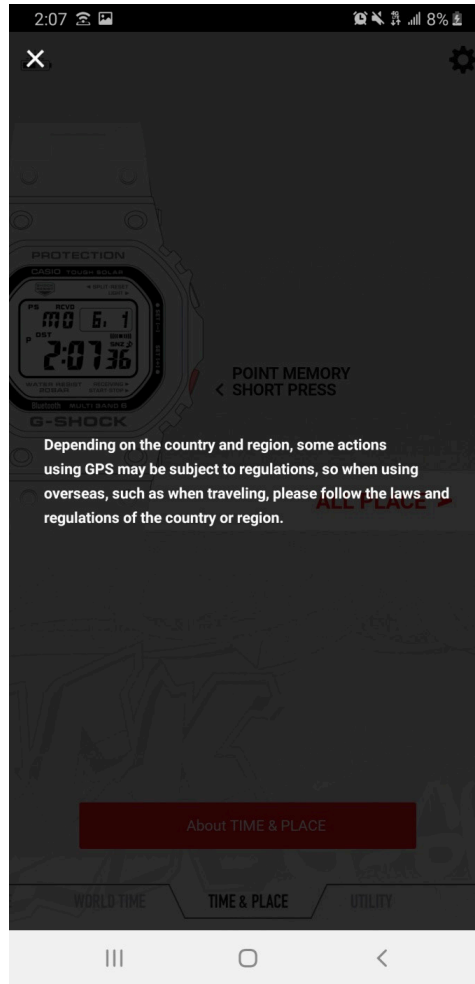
2:07 8%

×

PROTECTION
CASIO TOUGH SOLAR
PS RCVD
MO 6. 1
DST
P
2:07 36
WATER RESIST 20BAR
Bluetooth MULTI BAND 6
G-SHOCK

POINT MEMORY
< SHORT PRESS

Depending on the country and region, some actions using GPS may be subject to regulations, so when using overseas, such as when traveling, please follow the laws and regulations of the country or region.

ALL PLACE >

About TIME & PLACE

WORLD TIME
TIME & PLACE
UTILITY